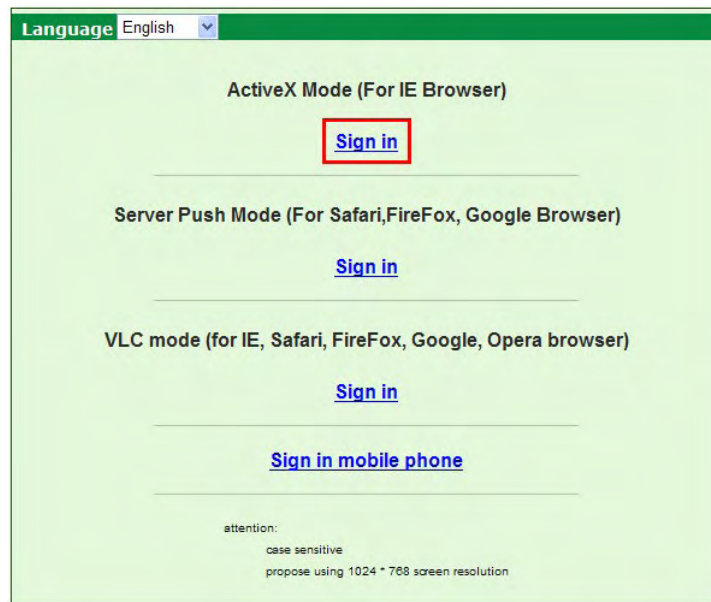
Language English

ActiveX Mode (For IE Browser)

Sign in

Server Push Mode (For Safari,FireFox, Google Browser)

Sign in

VLC mode (for IE, Safari, FireFox, Google, Opera browser)

Sign in

Sign in mobile phone

attention:

case sensitive

propose using 1024 * 768 screen resolution